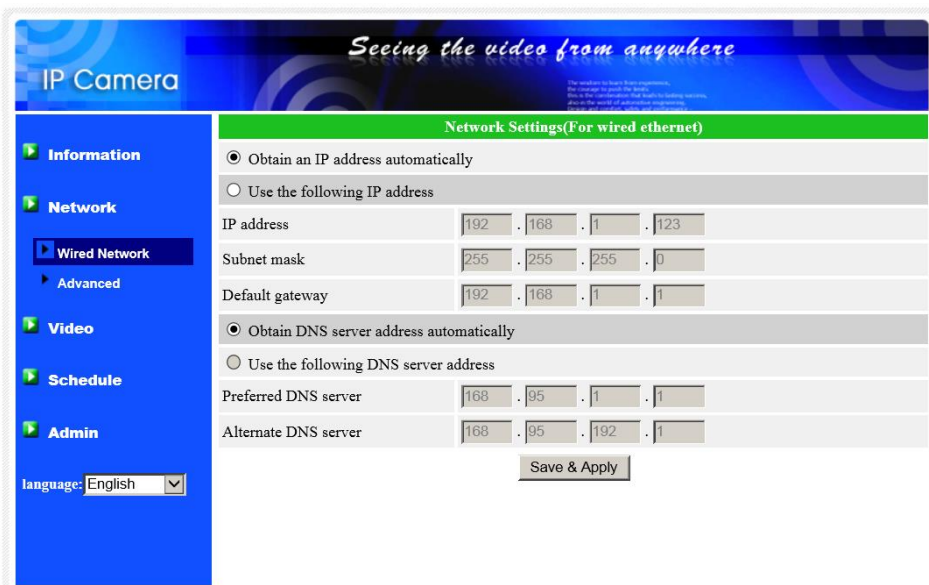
IP Camera

Seeing the video from anywhere

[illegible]

Information

Network

Wired Network

Advanced

Video

Schedule

Admin

language: English

Network Settings(For wired ethernet)

Obtain an IP address automatically

Use the following IP address

| | |
|---|---|
| IP address | 192 . 168 . 1 . 123 |
| Subnet mask | 255 . 255 . 255 . 0 |
| Default gateway | 192 . 168 . 1 . 1 |

Obtain DNS server address automatically

Use the following DNS server address

| | |
|---|---|
| Preferred DNS server | 168 . 95 . 1 . 1 |
| Alternate DNS server | 168 . 95 . 192 . 1 |

Save & Apply